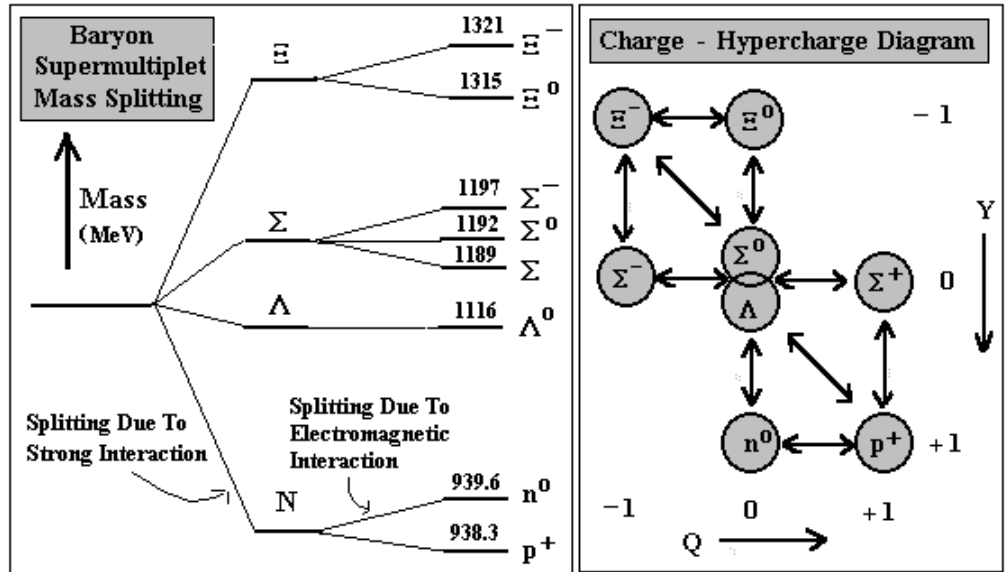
Baryon Supermultiplet Mass Splitting

Mass (MeV)

$\Xi$

1321 $\Xi^-$

1315 $\Xi^0$

$\Sigma$

1197 $\Sigma^-$

1192 $\Sigma^0$

1189 $\Sigma$

$\Lambda$

1116 $\Lambda^0$

Splitting Due To Strong Interaction

Splitting Due To Electromagnetic Interaction

N

939.6 $n^0$

938.3 $p^+$

Charge - Hypercharge Diagram

$\Xi^-$ $\Xi^0$ $-1$

Y

$\Sigma^-$ $\Sigma^0$ $\Lambda$ $\Sigma^+$ 0

$n^0$ $p^+$ $+1$

$-1$ 0 $+1$

Q